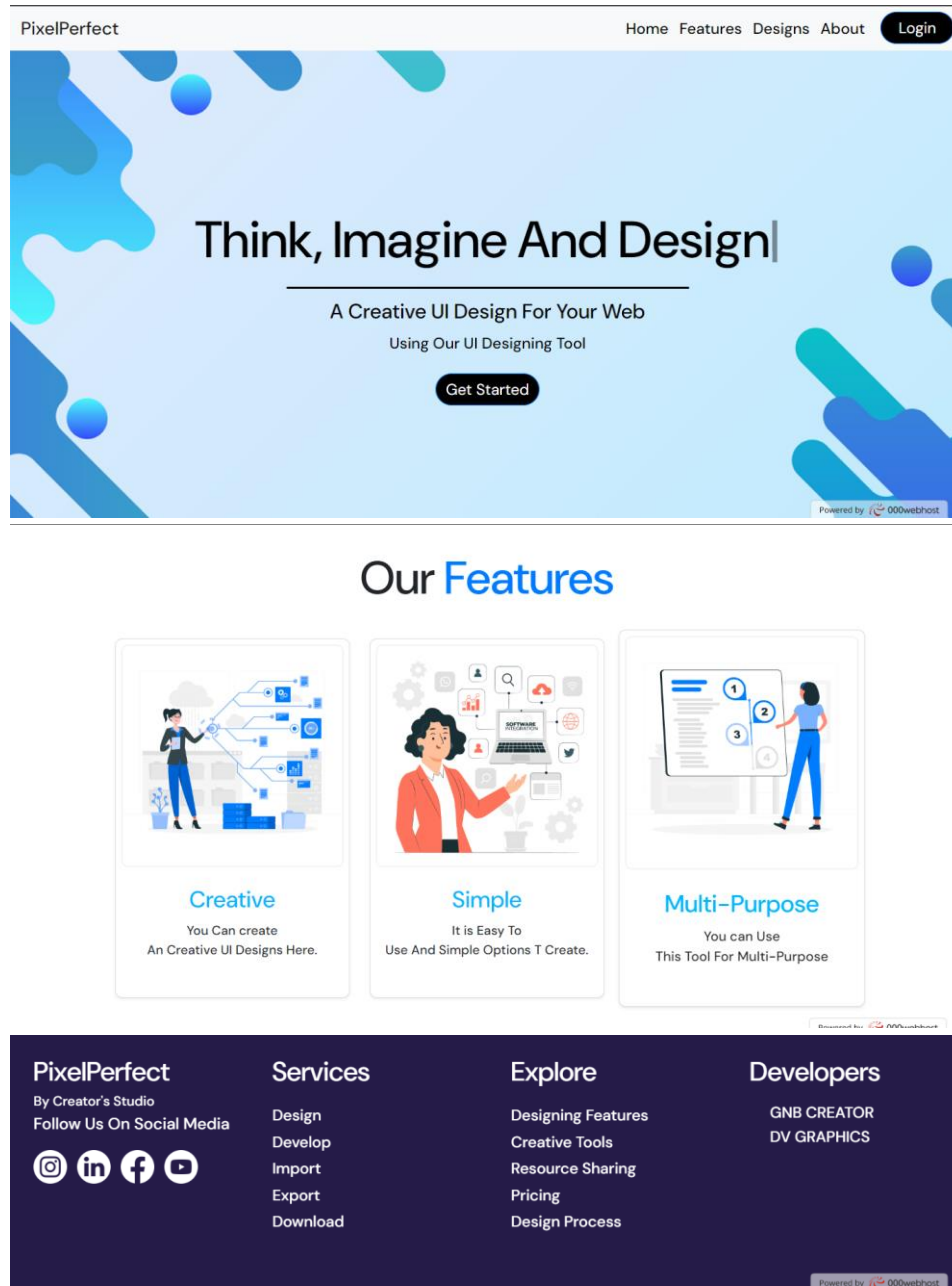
PixelPerfect

Home Features Designs About Login

Think, Imagine And Design

A Creative UI Design For Your Web

Using Our UI Designing Tool

Get Started

Powered by 000webhost

Our Features

SOFTWARE INTEGRATION

1 2 3 4

Creative

You Can create An Creative UI Designs Here.

Simple

It is Easy To Use And Simple Options T Create.

Multi-Purpose

You can Use This Tool For Multi-Purpose

Powered by 000webhost

PixelPerfect

By Creator's Studio

Follow Us On Social Media

Services

Design

Develop

Import

Export

Download

Explore

Designing Features

Creative Tools

Resource Sharing

Pricing

Design Process

Developers

GNB CREATOR

DV GRAPHICS

Powered by 000webhost